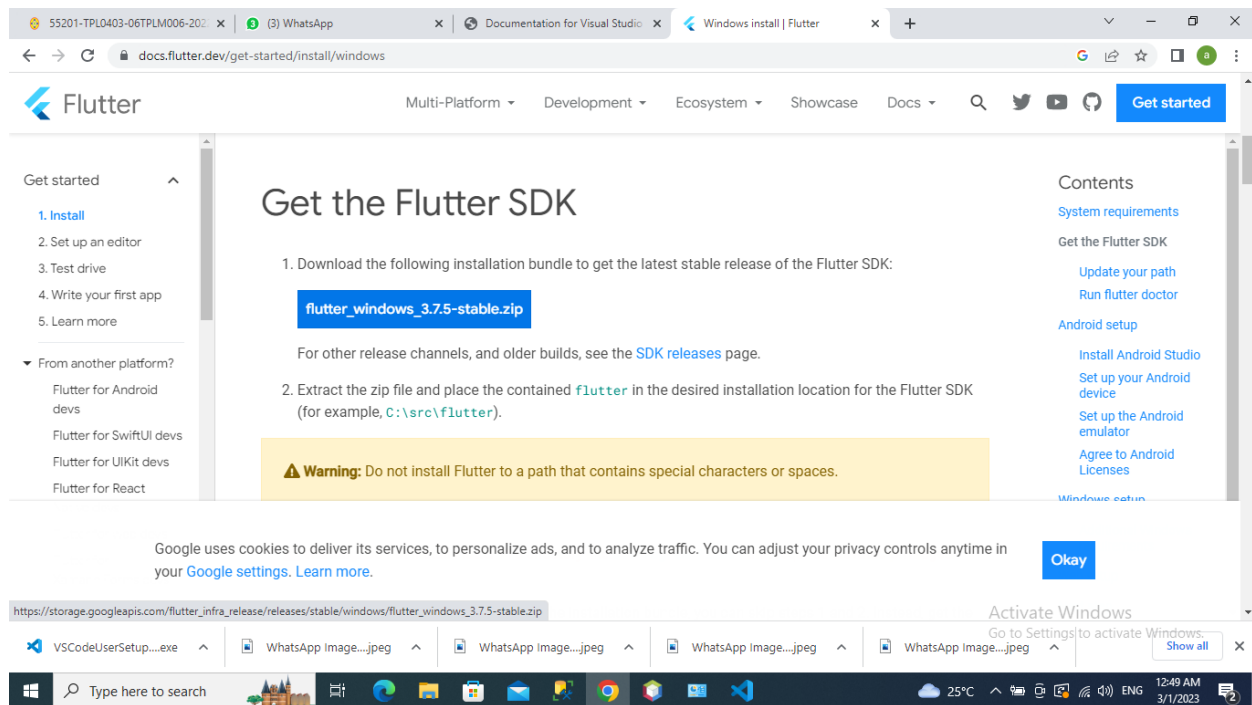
55201-TPL0403-06TPLM006-202 ×
(3) WhatsApp ×
Documentation for Visual Studio ×
Windows install | Flutter ×
+

docs.flutter.dev/get-started/install/windows

Flutter
Multi-Platform
Development
Ecosystem
Showcase
Docs
Get started

Get started
1. Install
2. Set up an editor
3. Test drive
4. Write your first app
5. Learn more
From another platform?
Flutter for Android devs
Flutter for SwiftUI devs
Flutter for UIKit devs
Flutter for React

Get the Flutter SDK

1. Download the following installation bundle to get the latest stable release of the Flutter SDK:

flutter_windows_3.7.5-stable.zip

For other release channels, and older builds, see the SDK releases page.

2. Extract the zip file and place the contained flutter in the desired installation location for the Flutter SDK (for example, C:\src\flutter).

Warning: Do not install Flutter to a path that contains special characters or spaces.

Contents
System requirements
Get the Flutter SDK
Update your path
Run flutter doctor
Android setup
Install Android Studio
Set up your Android device
Set up the Android emulator
Agree to Android Licenses
Windows setup

Google uses cookies to deliver its services, to personalize ads, and to analyze traffic. You can adjust your privacy controls anytime in your Google settings. Learn more.

Okay

https://storage.googleapis.com/flutter_infra_release/releases/stable/windows/flutter_windows_3.7.5-stable.zip

Activate Windows
Go to Settings to activate Windows.

VSCodeUserSetup....exe
WhatsApp Image....jpeg
WhatsApp Image....jpeg
WhatsApp Image....jpeg
WhatsApp Image....jpeg
Show all

Type here to search
25°C
ENG
12:49 AM
3/1/2023